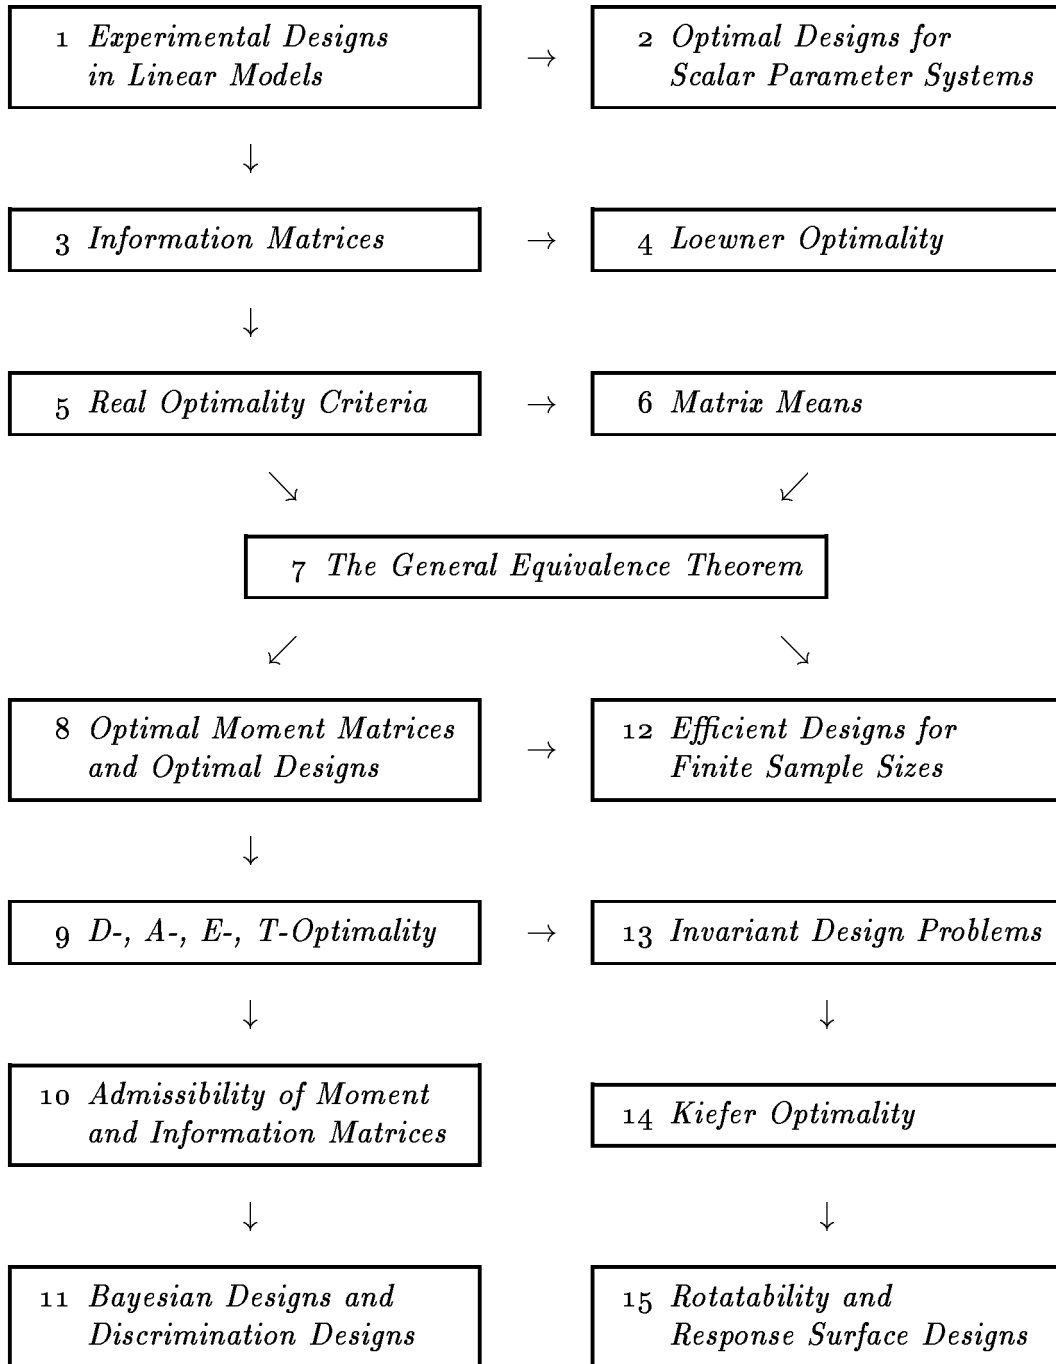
1 Experimental Designs in Linear Models

2 Optimal Designs for Scalar Parameter Systems

3 Information Matrices

4 Loewner Optimality

5 Real Optimality Criteria

6 Matrix Means

7 The General Equivalence Theorem

8 Optimal Moment Matrices and Optimal Designs

12 Efficient Designs for Finite Sample Sizes

9 D-, A-, E-, T-Optimality

13 Invariant Design Problems

10 Admissibility of Moment and Information Matrices

14 Kiefer Optimality

11 Bayesian Designs and Discrimination Designs

15 Rotatability and Response Surface Designs